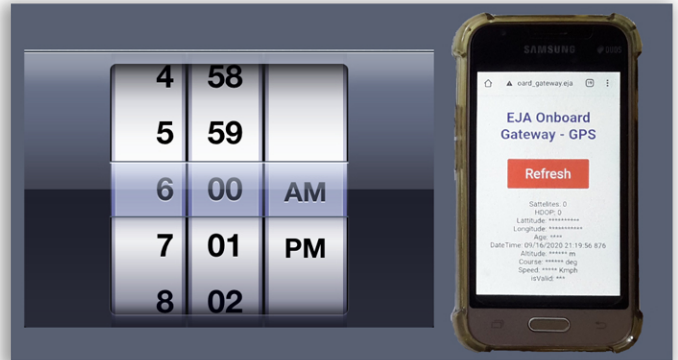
4 58
5 59
6 00 AM
7 01 PM
8 02

SAMSUNG

oard_gateway.eja

EJA Onboard Gateway - GPS

Refresh

Sattelites: 0
HDOP: 0
Lattitude: **********
Longitude: **********
Age: ****
DateTime: 09/16/2020 21:19:56 876
Altitude: ****** m
Course: ****** deg
Speed: ***** Kmph
isValid: ***